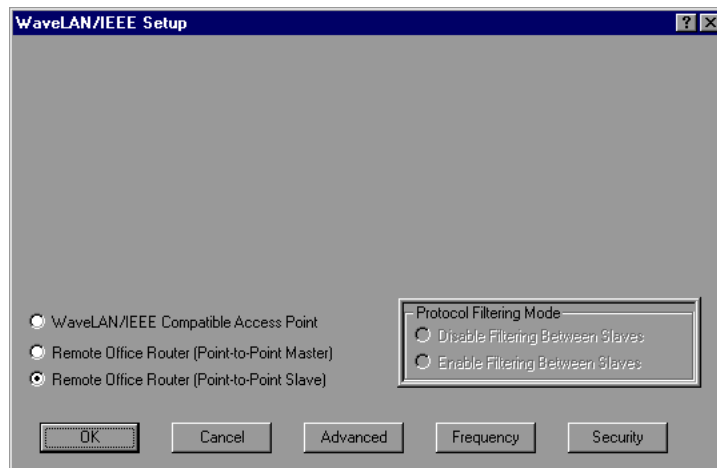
WaveLAN/IEEE Setup

?

WaveLAN/IEEE Compatible Access Point

Remote Office Router (Point-to-Point Master)

Remote Office Router (Point-to-Point Slave)

Protocol Filtering Mode

Disable Filtering Between Slaves

Enable Filtering Between Slaves

OK

Cancel

Advanced

Frequency

Security